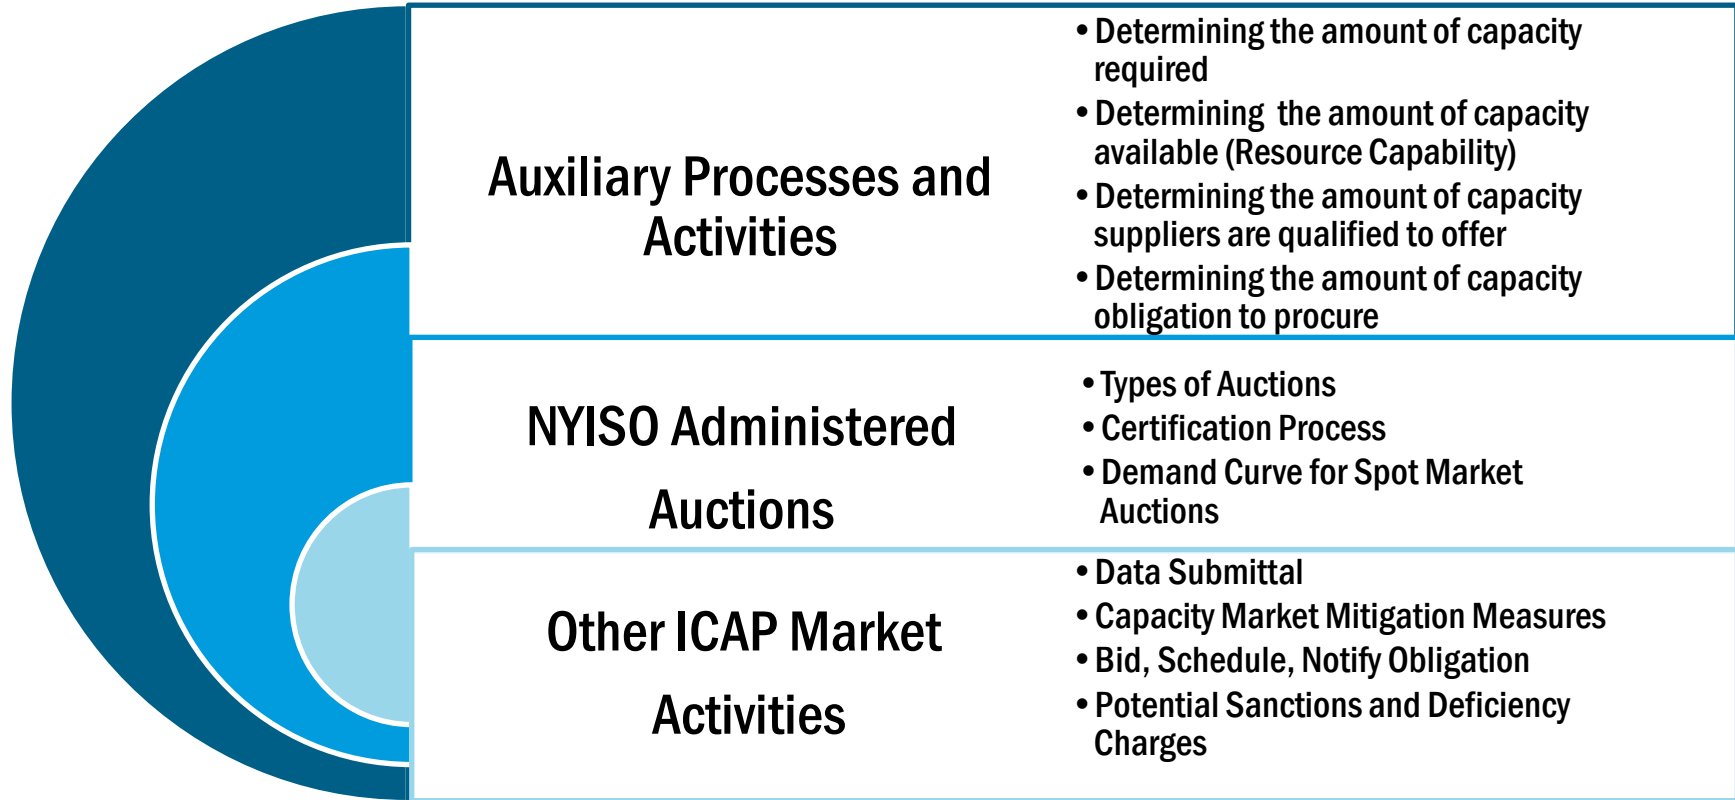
Auxiliary Processes and Activities

- Determining the amount of capacity required
- Determining the amount of capacity available (Resource Capability)
- Determining the amount of capacity suppliers are qualified to offer
- Determining the amount of capacity obligation to procure

NYISO Administered Auctions

- Types of Auctions
- Certification Process
- Demand Curve for Spot Market Auctions

Other ICAP Market Activities

- Data Submittal
- Capacity Market Mitigation Measures
- Bid, Schedule, Notify Obligation
- Potential Sanctions and Deficiency Charges